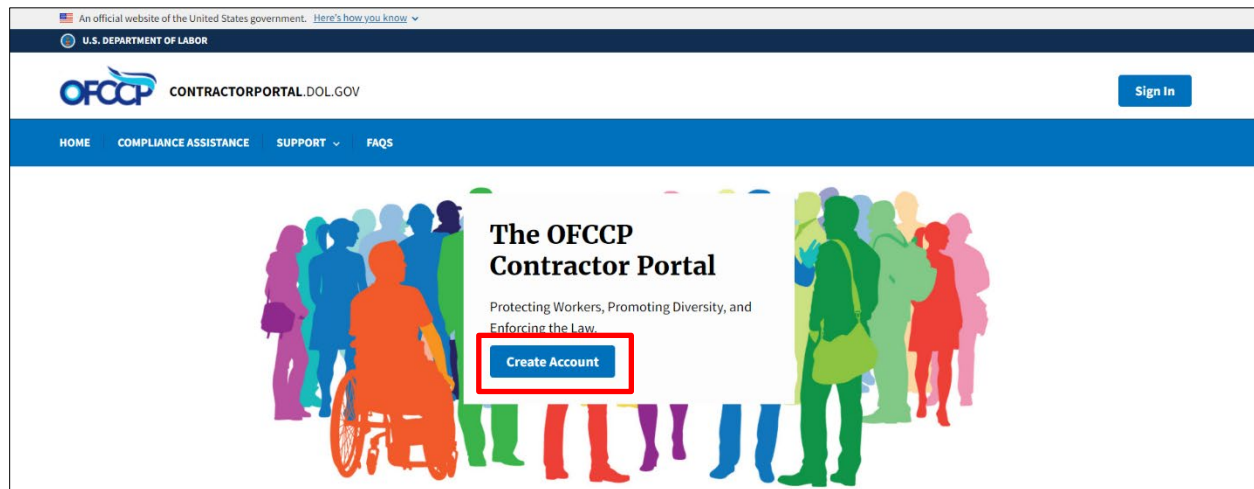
An official website of the United States government. Here's how you know

U.S. DEPARTMENT OF LABOR

OFCCP CONTRACTORPORTAL.DOL.GOV

Sign In

HOME COMPLIANCE ASSISTANCE SUPPORT FAQS

The OFCCP Contractor Portal

Protecting Workers, Promoting Diversity, and Enforcing the Law.

Create Account